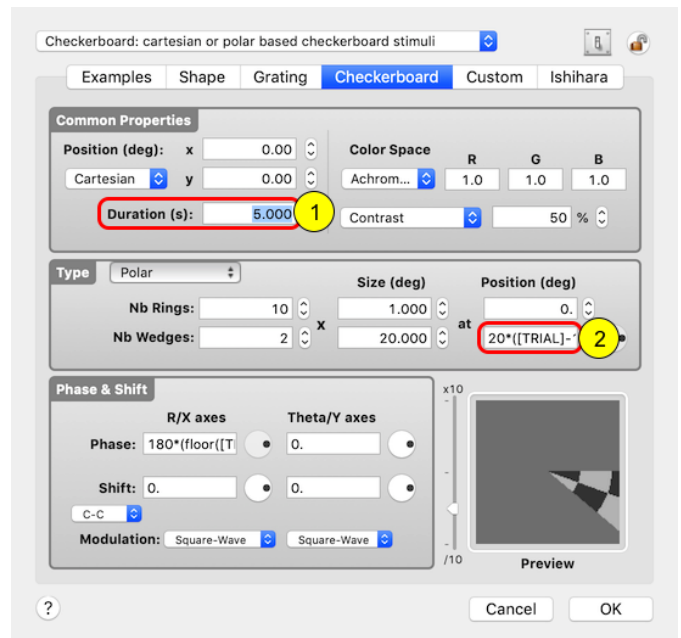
Checkerboard: cartesian or polar based checkerboard stimuli

Examples Shape Grating Checkerboard Custom Ishihara

Common Properties

Position (deg): x 0.00

Cartesian y 0.00

Duration (s): 5.000

1

Color Space

R G B

Achrom... 1.0 1.0 1.0

Contrast 50 %

Type Polar

Size (deg) Position (deg)

Nb Rings: 10 1.000 0.

x at

Nb Wedges: 2 20.000 20*([TRIAL]-1

2

Phase & Shift

R/X axes Theta/Y axes

Phase: 180*(floor([T 0.

Shift: 0. 0.

C-C

Modulation: Square-Wave Square-Wave

x10

/10

Preview

?

Cancel OK